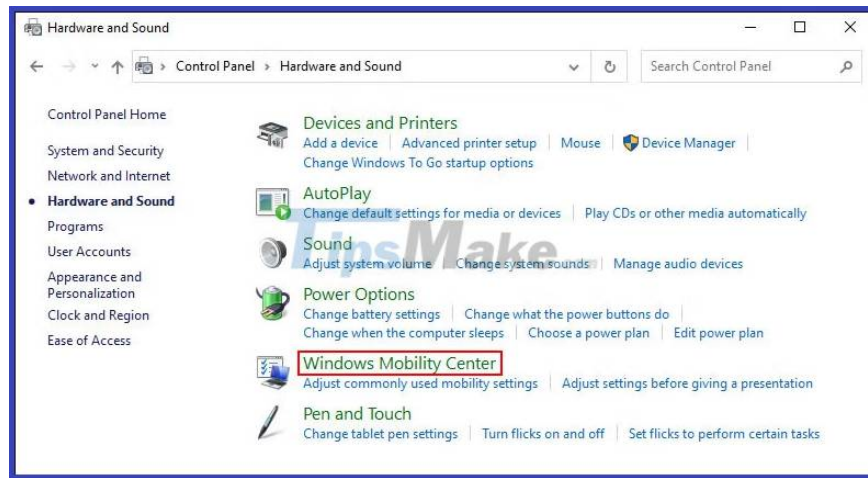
Hardware and Sound

Control Panel › Hardware and Sound

Search Control Panel

Control Panel Home

System and Security

Network and Internet

Hardware and Sound

Programs

User Accounts

Appearance and Personalization

Clock and Region

Ease of Access

Devices and Printers
Add a device | Advanced printer setup | Mouse | Device Manager |
Change Windows To Go startup options

AutoPlay
Change default settings for media or devices | Play CDs or other media automatically

Sound
Adjust system volume | Change system sounds | Manage audio devices

Power Options
Change battery settings | Change what the power buttons do |
Change when the computer sleeps | Choose a power plan | Edit power plan

Windows Mobility Center
Adjust commonly used mobility settings | Adjust settings before giving a presentation

Pen and Touch
Change tablet pen settings | Turn flicks on and off | Set flicks to perform certain tasks

TipsMake